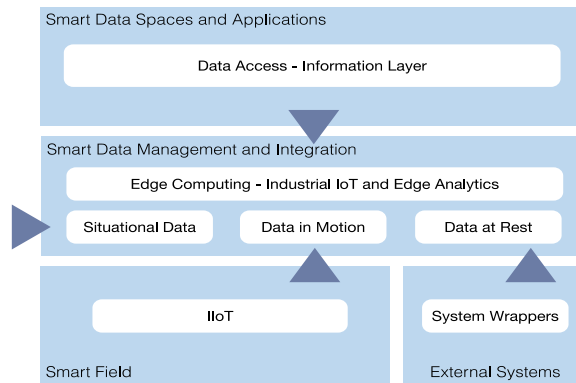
Smart Data Spaces and Applications

Data Access - Information Layer

Smart Data Management and Integration

Edge Computing - Industrial IoT and Edge Analytics

Situational Data

Data in Motion

Data at Rest

IIoT

System Wrappers

Smart Field

External Systems